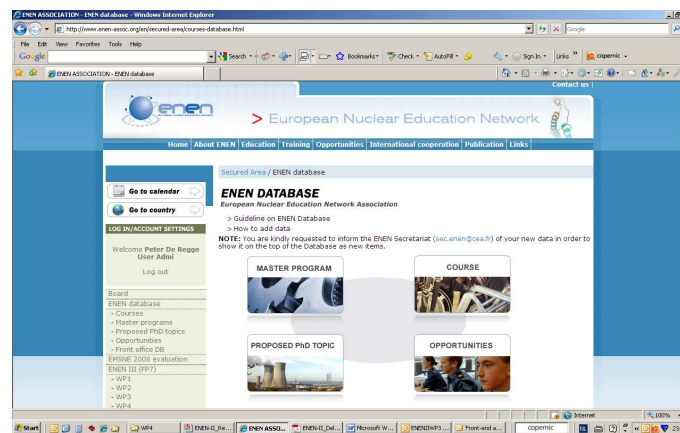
ENEN ASSOCIATION - ENEN database - Windows Internet Explorer

http://www.enen-assoc.org/en/secured-area/courses-database.html

Google

File Edit View Favorites Tools Help

Google

Search • Bookmarks• Check • AutoFill • Sign In • Links » copernic

ENEN ASSOCIATION - ENEN database

Contact us

enen

> European Nuclear Education Network

Home | About ENEN | Education | Training | Opportunities | International cooperation | Publication | Links

Go to calendar

Go to country

LOG IN/ACCOUNT SETTINGS

Welcome Peter De Regge User Admi

Log out

Board
ENEN database
- Courses
- Master programs
- Proposed PhD topics
- Opportunities
- Front office DB
EMSNE 2008 evaluation
ENEN III (FP7)
- WP1
- WP2
- WP3
- WP4

Secured Area / ENEN database

ENEN DATABASE

European Nuclear Education Network Association

> Guideline on ENEN Database
> How to add data

NOTE: You are kindly requested to inform the ENEN Secretariat (sec.enen@cea.fr) of your new data in order to show it on the top of the Database as new items.

MASTER PROGRAM

COURSE

PROPOSED PhD TOPIC

OPPORTUNITIES

Internet 100%

Start WP4 ENEN-II_Re... ENEN ASSO... ENEN-II_Del... Microsoft W... ENENIIWP3 ... Front-end a... copernic